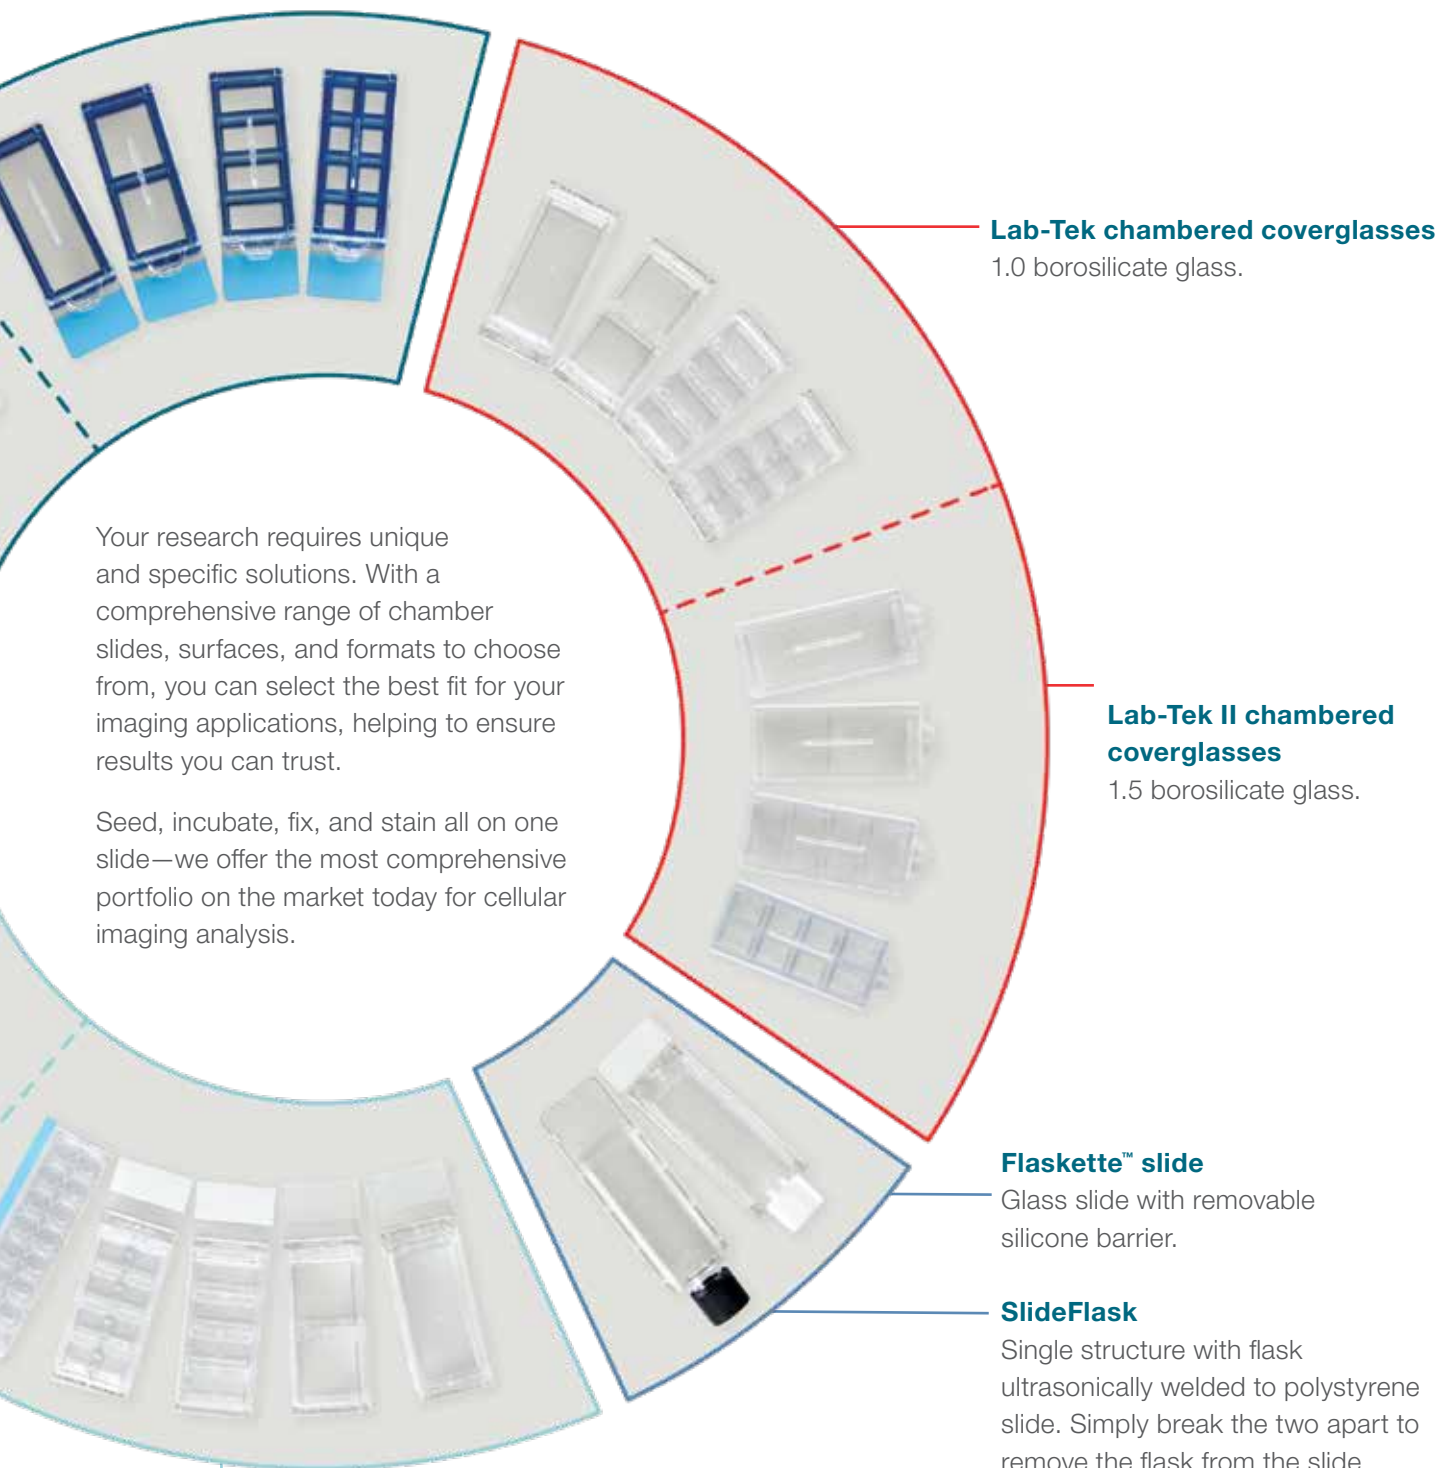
Lab-Tek chambered coverglasses
1.0 borosilicate glass.

Your research requires unique and specific solutions. With a comprehensive range of chamber slides, surfaces, and formats to choose from, you can select the best fit for your imaging applications, helping to ensure results you can trust.

Seed, incubate, fix, and stain all on one slide—we offer the most comprehensive portfolio on the market today for cellular imaging analysis.

Lab-Tek II chambered coverglasses
1.5 borosilicate glass.

Flaskette™ slide
Glass slide with removable silicone barrier.

SlideFlask
Single structure with flask ultrasonically welded to polystyrene slide. Simply break the two apart to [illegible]